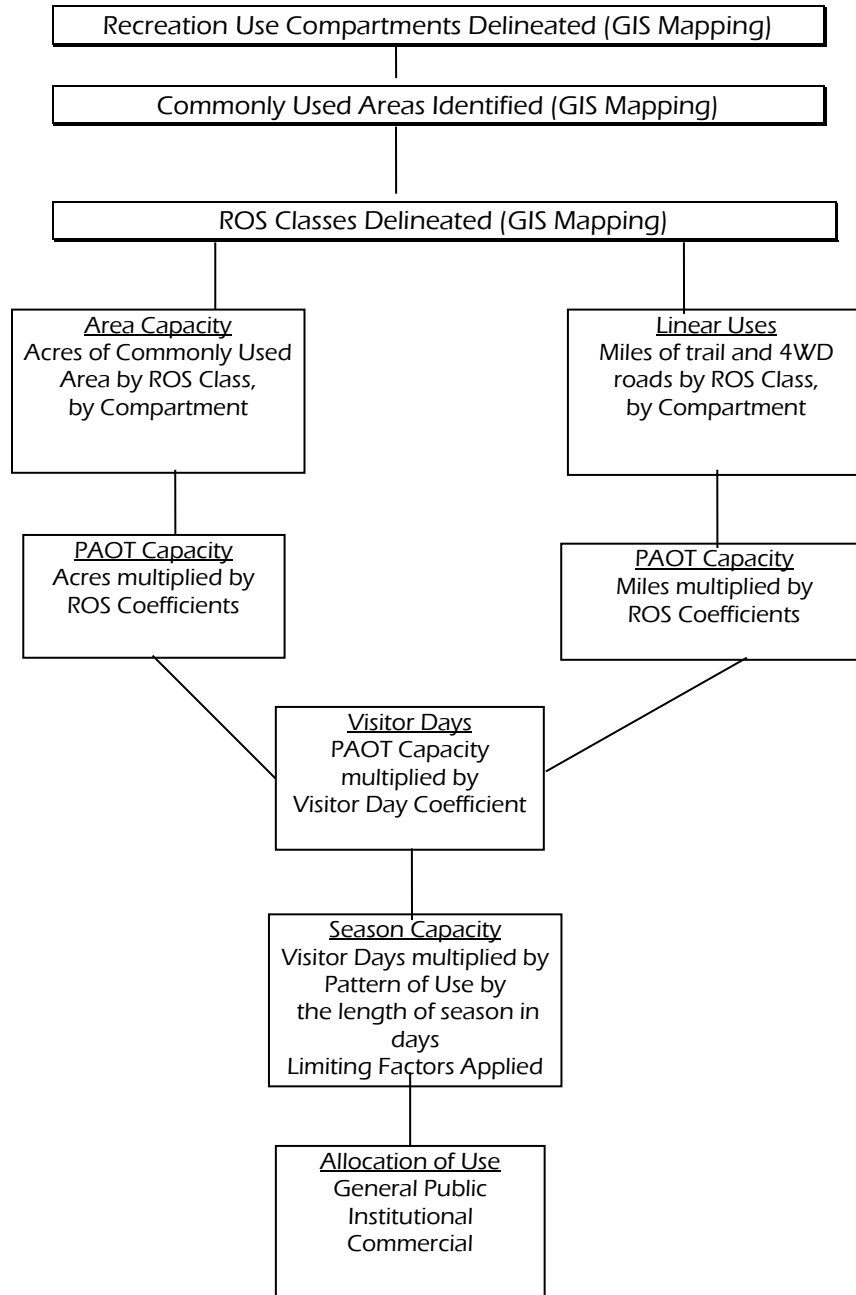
Recreation Use Compartments Delineated (GIS Mapping)

Commonly Used Areas Identified (GIS Mapping)

ROS Classes Delineated (GIS Mapping)

Area Capacity
Acres of Commonly Used Area by ROS Class, by Compartment

Linear Uses
Miles of trail and 4WD roads by ROS Class, by Compartment

PAOT Capacity
Acres multiplied by ROS Coefficients

PAOT Capacity
Miles multiplied by ROS Coefficients

Visitor Days
PAOT Capacity multiplied by Visitor Day Coefficient

Season Capacity
Visitor Days multiplied by Pattern of Use by the length of season in days
Limiting Factors Applied

Allocation of Use
General Public
Institutional
Commercial